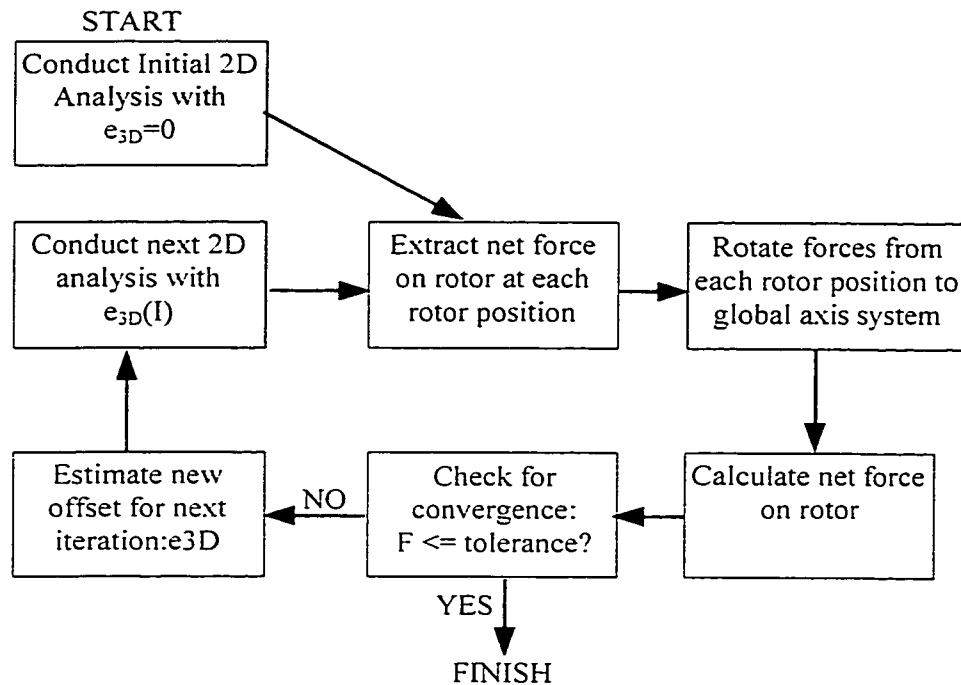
START

Conduct Initial 2D Analysis with $e_{3D}=0$

Conduct next 2D analysis with $e_{3D}(I)$

Extract net force on rotor at each rotor position

Rotate forces from each rotor position to global axis system

Estimate new offset for next iteration:e3D

NO

Check for convergence: F <= tolerance?

Calculate net force on rotor

YES

FINISH